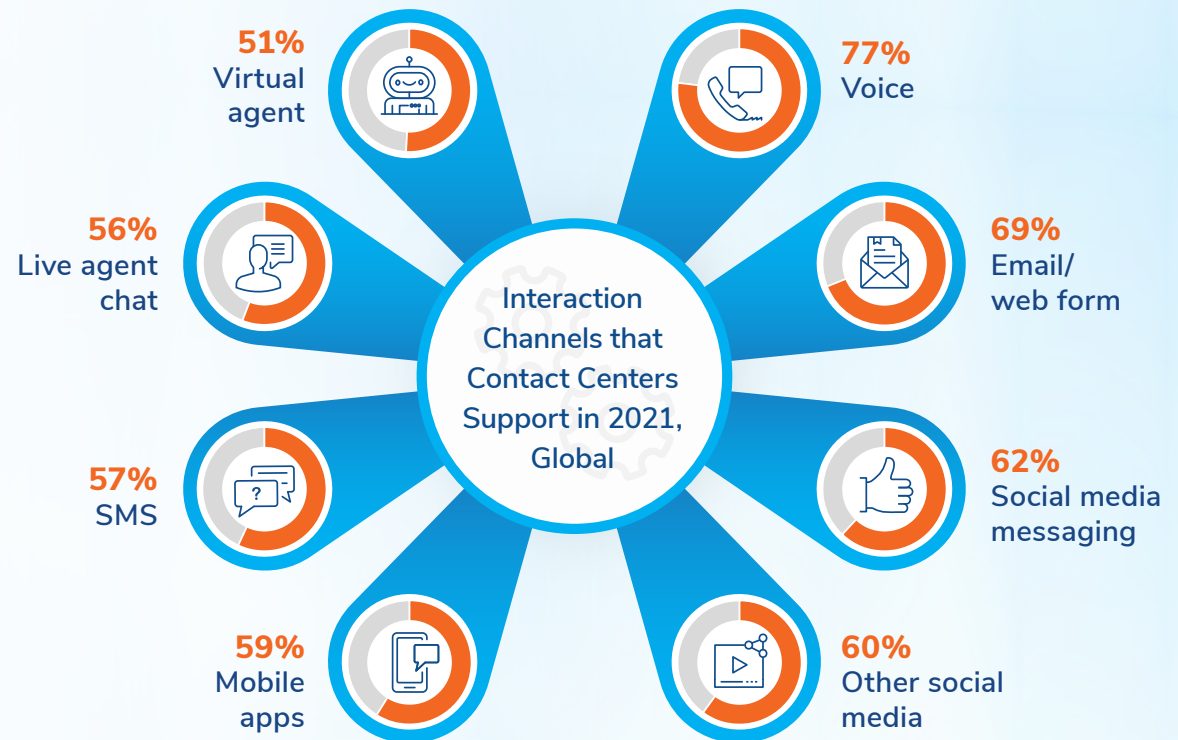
51%
Virtual agent

77%
Voice

56%
Live agent chat

69%
Email/ web form

Interaction Channels that Contact Centers Support in 2021, Global

57%
SMS

62%
Social media messaging

59%
Mobile apps

60%
Other social media